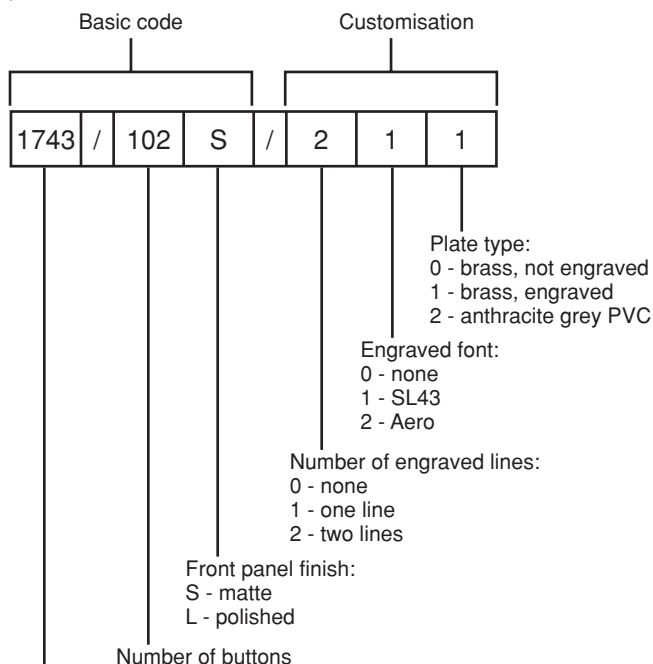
Basic code

Customisation

1743 / 102 S / 2 1 1

Plate type:
0 - brass, not engraved
1 - brass, engraved
2 - anthracite grey PVC

Engraved font:
0 - none
1 - SL43
2 - Aero

Number of engraved lines:
0 - none
1 - one line
2 - two lines

Front panel finish:
S - matte
L - polished

Number of buttons